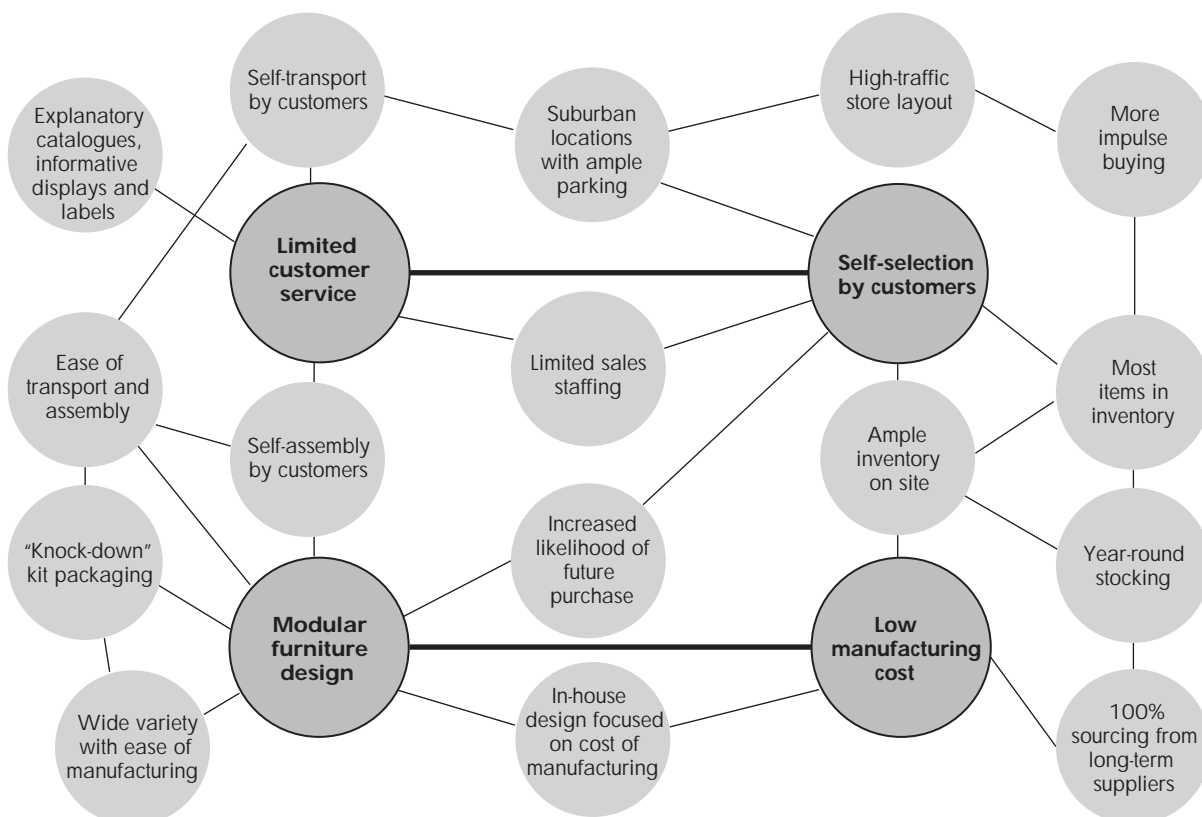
Self-transport by customers

High-traffic store layout

Explanatory catalogues, informative displays and labels

Suburban locations with ample parking

More impulse buying

Limited customer service

Self-selection by customers

Ease of transport and assembly

Limited sales staffing

Most items in inventory

Self-assembly by customers

Ample inventory on site

"Knock-down" kit packaging

Increased likelihood of future purchase

Year-round stocking

Modular furniture design

Low manufacturing cost

Wide variety with ease of manufacturing

In-house design focused on cost of manufacturing

100% sourcing from long-term suppliers